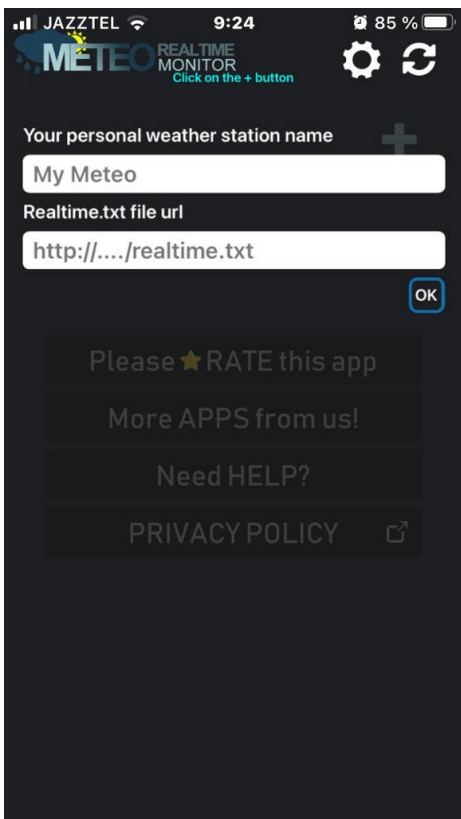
JAZZTEL 9:24 85 %

METEO REALTIME MONITOR
Click on the + button

Your personal weather station name

My Meteo

Realtime.txt file url

http://..../realtime.txt

OK

Please ★ RATE this app

More APPS from us!

Need HELP?

PRIVACY POLICY